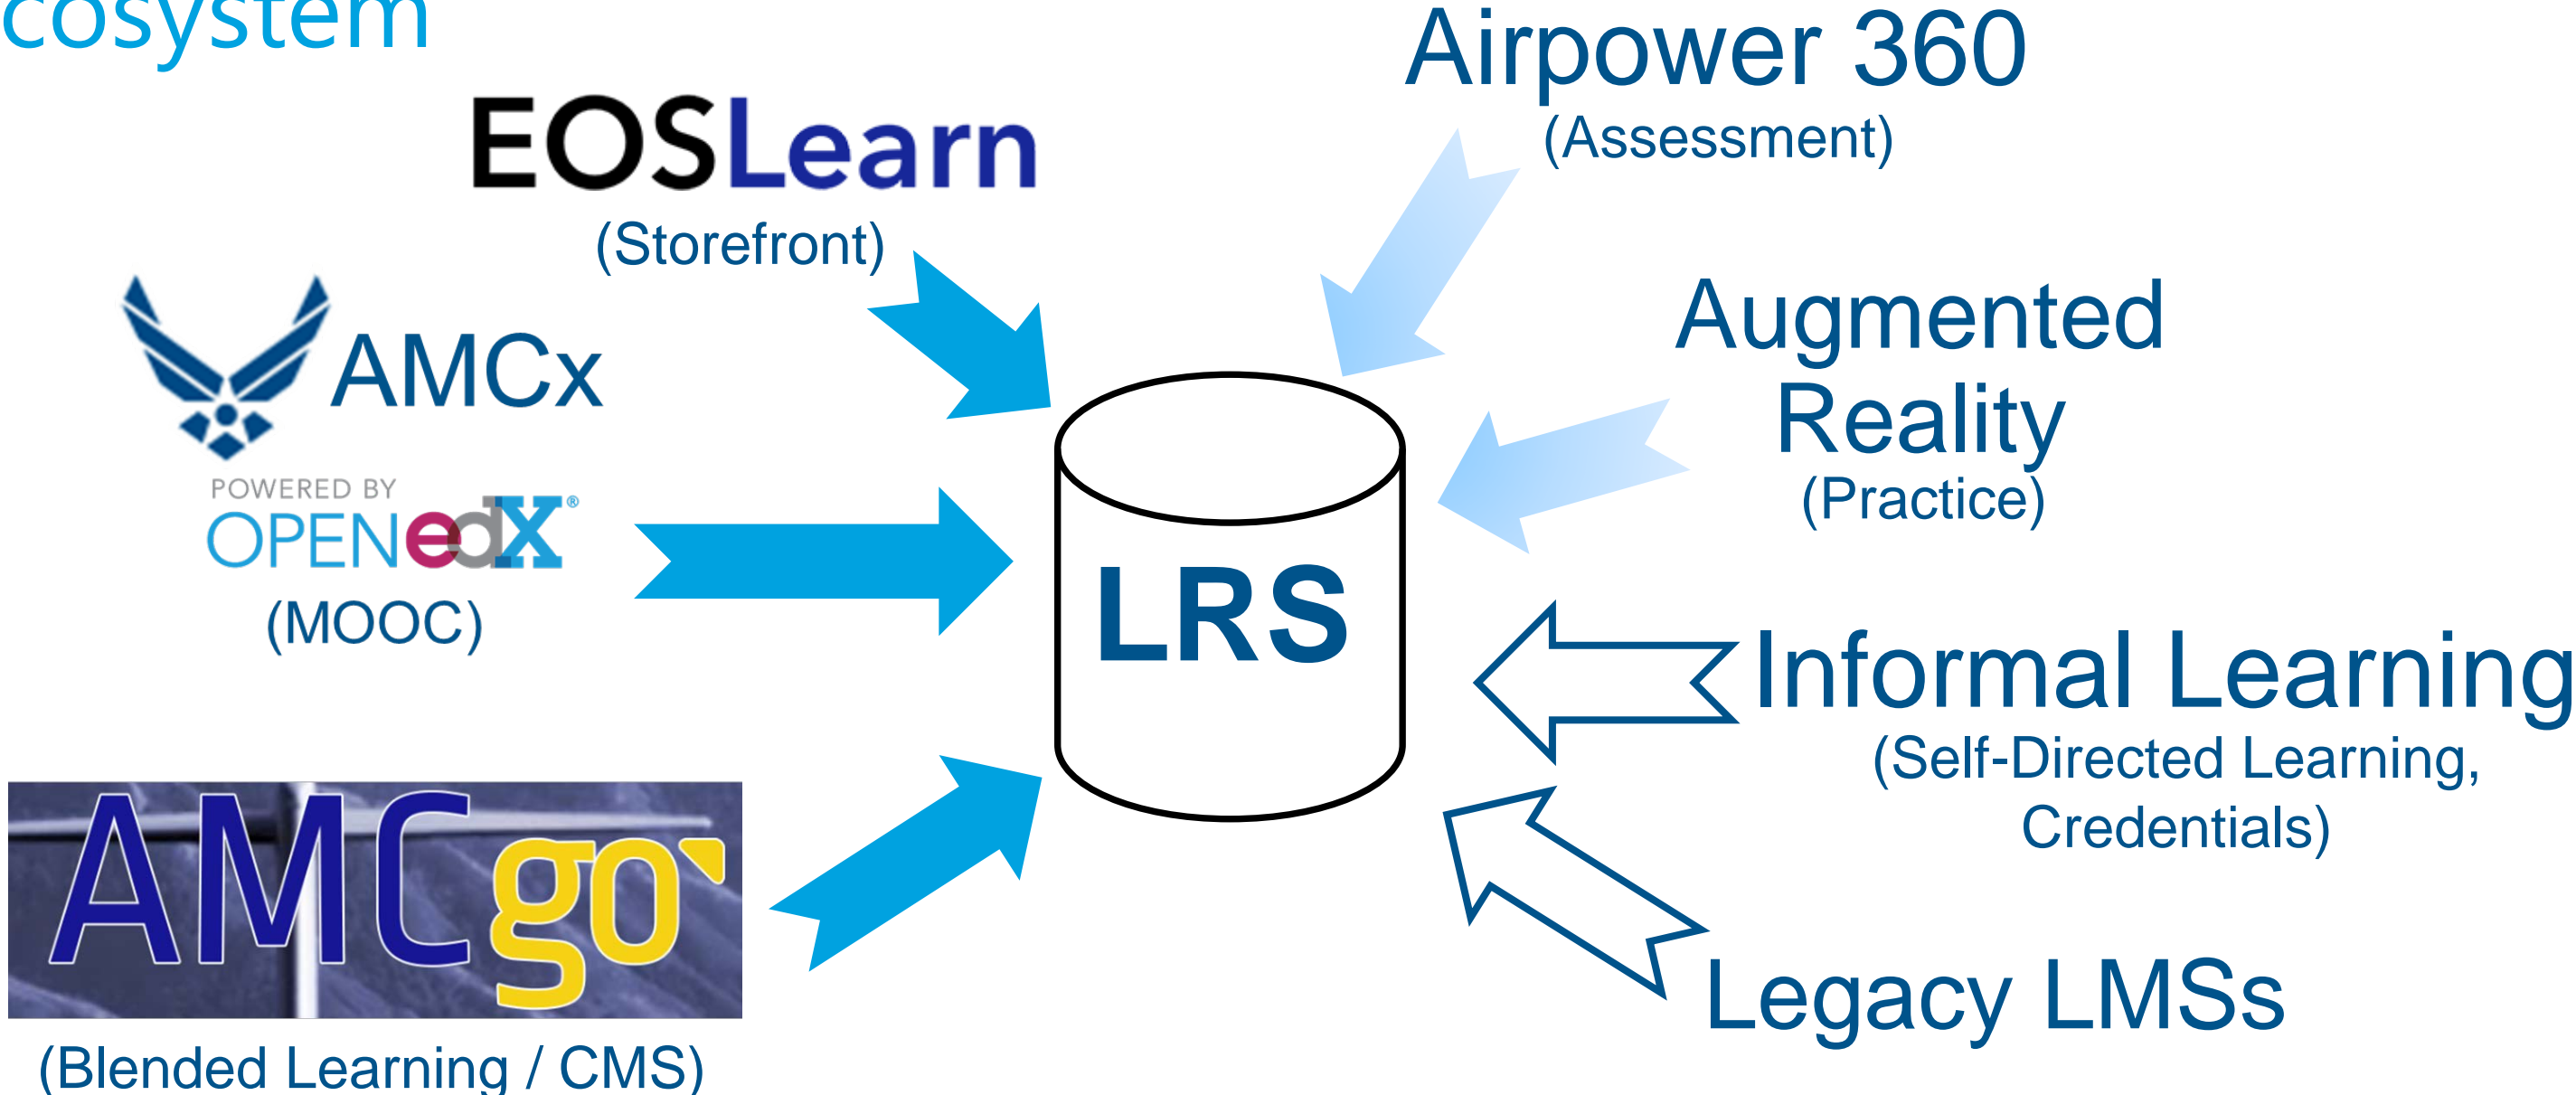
cosystem

EOSLearn
(Storefront)

AMCx
POWERED BY
OPENedX®
(MOOC)

AMCgo
(Blended Learning / CMS)

LRS

Airpower 360
(Assessment)

Augmented Reality
(Practice)

Informal Learning
(Self-Directed Learning, Credentials)

Legacy LMSs